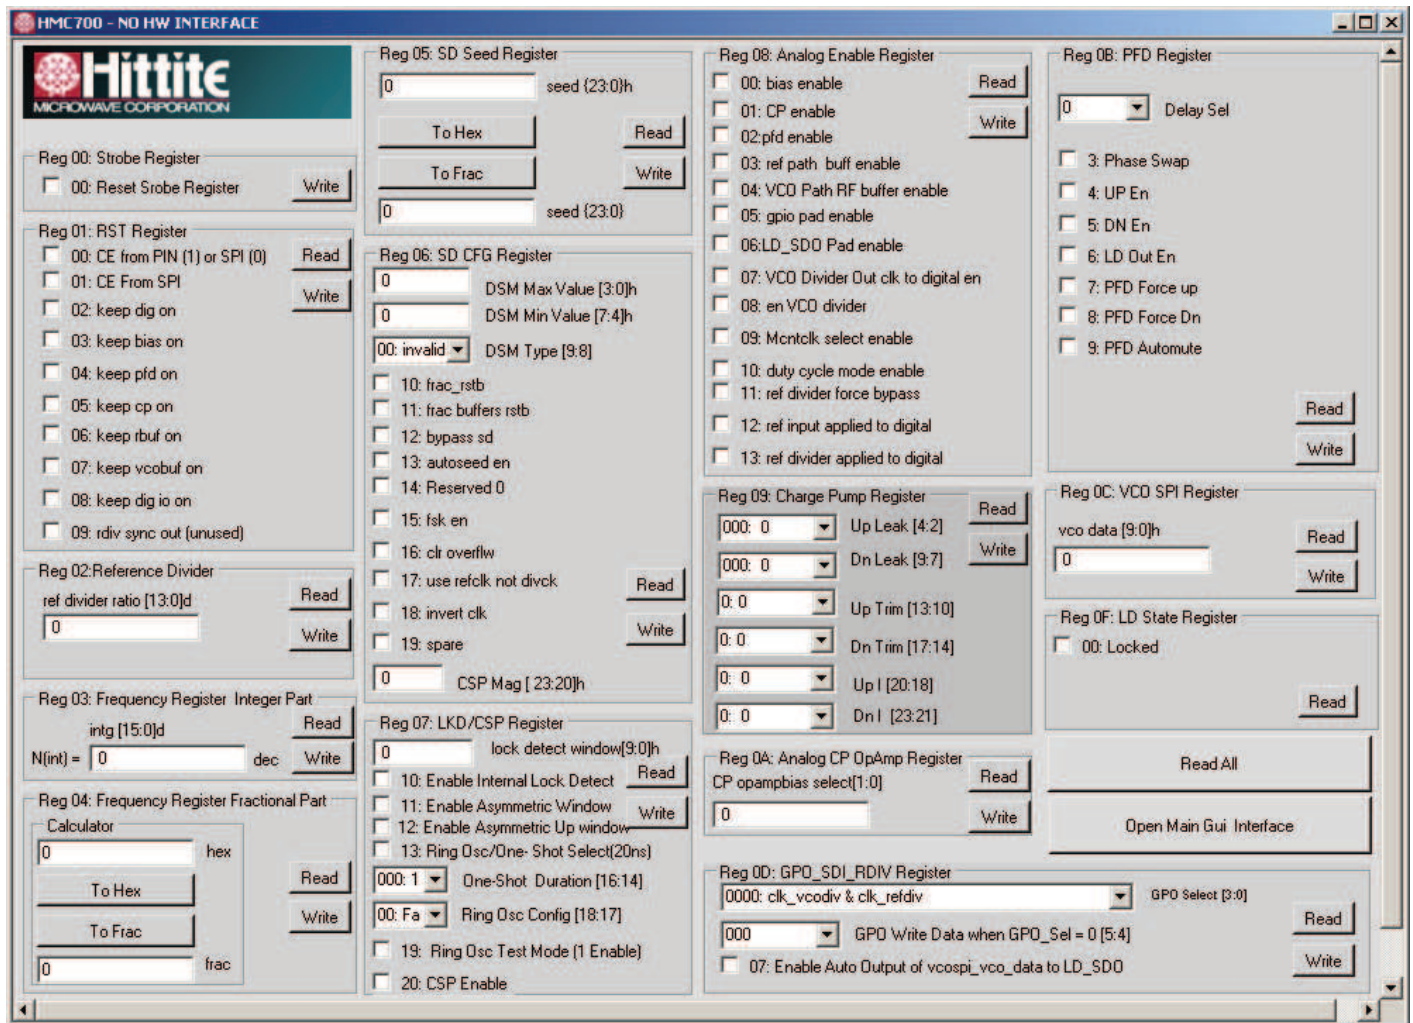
HMC700 - NO HW INTERFACE

Hittite MICROWAVE CORPORATION

Reg 00: Strobe Register
00: Reset Srobe Register
Write

Reg 01: RST Register
00: CE from PIN (1) or SPI (0)
Read
01: CE From SPI
Write
02: keep dig on
03: keep bias on
04: keep pfd on
05: keep cp on
06: keep rbuf on
07: keep vcobuf on
08: keep dig io on
09: rdiv sync out (unused)

Reg 02:Reference Divider
ref divider ratio [13:0]d
Read
Write
0

Reg 03: Frequency Register Integer Part
intg [15:0]d
Read
N(int) = 0 dec
Write

Reg 04: Frequency Register Fractional Part
Calculator
0 hex
To Hex
Read
Write
To Frac
0 frac

Reg 05: SD Seed Register
0 seed (23:0)h
To Hex
Read
To Frac
Write
0 seed (23:0)

Reg 06: SD CFG Register
0 DSM Max Value [3:0]h
0 DSM Min Value [7:4]h
00: invalid DSM Type [9:8]
10: frac_rstb
11: frac buffers rstb
12: bypass sd
13: autoseed en
14: Reserved 0
15: fsk en
16: clr overflw
17: use refclk not divck
Read
18: invert clk
Write
19: spare
0 CSP Mag [ 23:20]h

Reg 07: LKD/CSP Register
0 lock detect window[9:0]h
10: Enable Internal Lock Detect
Read
11: Enable Asymmetric Window
Write
12: Enable Asymmetric Up window
13: Ring Osc/One- Shot Select(20ns)
000: 1 One-Shot Duration [16:14]
00: Fa Ring Osc Config [18:17]
19: Ring Osc Test Mode (1 Enable)
20: CSP Enable

Reg 08: Analog Enable Register
00: bias enable
Read
01: CP enable
Write
02:pfd enable
03: ref path buff enable
04: VCO Path RF buffer enable
05: gpio pad enable
06:LD_SDO Pad enable
07: VCO Divider Out clk to digital en
08: en VCO divider
09: Mcntclk select enable
10: duty cycle mode enable
11: ref divider force bypass
12: ref input applied to digital
13: ref divider applied to digital

Reg 09: Charge Pump Register
000: 0 Up Leak [4:2]
Read
000: 0 Dn Leak [9:7]
Write
0: 0 Up Trim [13:10]
0: 0 Dn Trim [17:14]
0: 0 Up I [20:18]
0: 0 Dn I [23:21]

Reg 0A: Analog CP OpAmp Register
CP opampbias select[1:0]
Read
0
Write

Reg 0D: GPO_SDI_RDIV Register
0000: clk_vcodiv & clk_refdiv
GPO Select [3:0]
Read
000 GPO Write Data when GPO_Sel = 0 [5:4]
Write
07: Enable Auto Output of vcospi_vco_data to LD_SDO

Reg 0B: PFD Register
0 Delay Sel
3: Phase Swap
4: UP En
5: DN En
6: LD Out En
7: PFD Force up
8: PFD Force Dn
9: PFD Automute
Read
Write

Reg 0C: VCO SPI Register
vco data [9:0]h
Read
0
Write

Reg 0F: LD State Register
00: Locked
Read

Read All

Open Main Gui Interface